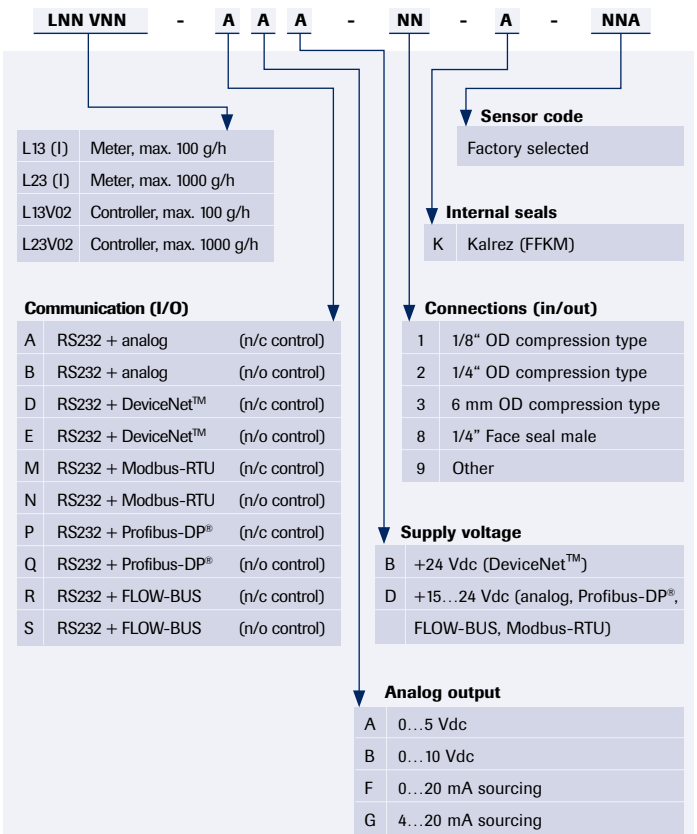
LNN VNN - A A A - NN - A - NNA

| L13 (I) | Meter, max. 100 g/h |
|---|---|
| L23 (I) | Meter, max. 1000 g/h |
| L13V02 | Controller, max. 100 g/h |
| L23V02 | Controller, max. 1000 g/h |

**Sensor code**

Factory selected

**Internal seals**

| K | Kalrez (FFKM) |
|---|---|

**Communication (I/O)**

| A | RS232 + analog | (n/c control) |
|---|---|---|
| B | RS232 + analog | (n/o control) |
| D | RS232 + DeviceNet™ | (n/c control) |
| E | RS232 + DeviceNet™ | (n/o control) |
| M | RS232 + Modbus-RTU | (n/c control) |
| N | RS232 + Modbus-RTU | (n/o control) |
| P | RS232 + Profibus-DP® | (n/c control) |
| Q | RS232 + Profibus-DP® | (n/o control) |
| R | RS232 + FLOW-BUS | (n/c control) |
| S | RS232 + FLOW-BUS | (n/o control) |

**Connections (in/out)**

| 1 | 1/8“ OD compression type |
|---|---|
| 2 | 1/4“ OD compression type |
| 3 | 6 mm OD compression type |
| 8 | 1/4” Face seal male |
| 9 | Other |

**Supply voltage**

| B | +24 Vdc (DeviceNet™) |
|---|---|
| D | +15…24 Vdc (analog, Profibus-DP®, FLOW-BUS, Modbus-RTU) |

**Analog output**

| A | 0…5 Vdc |
|---|---|
| B | 0…10 Vdc |
| F | 0…20 mA sourcing |
| G | 4…20 mA sourcing |